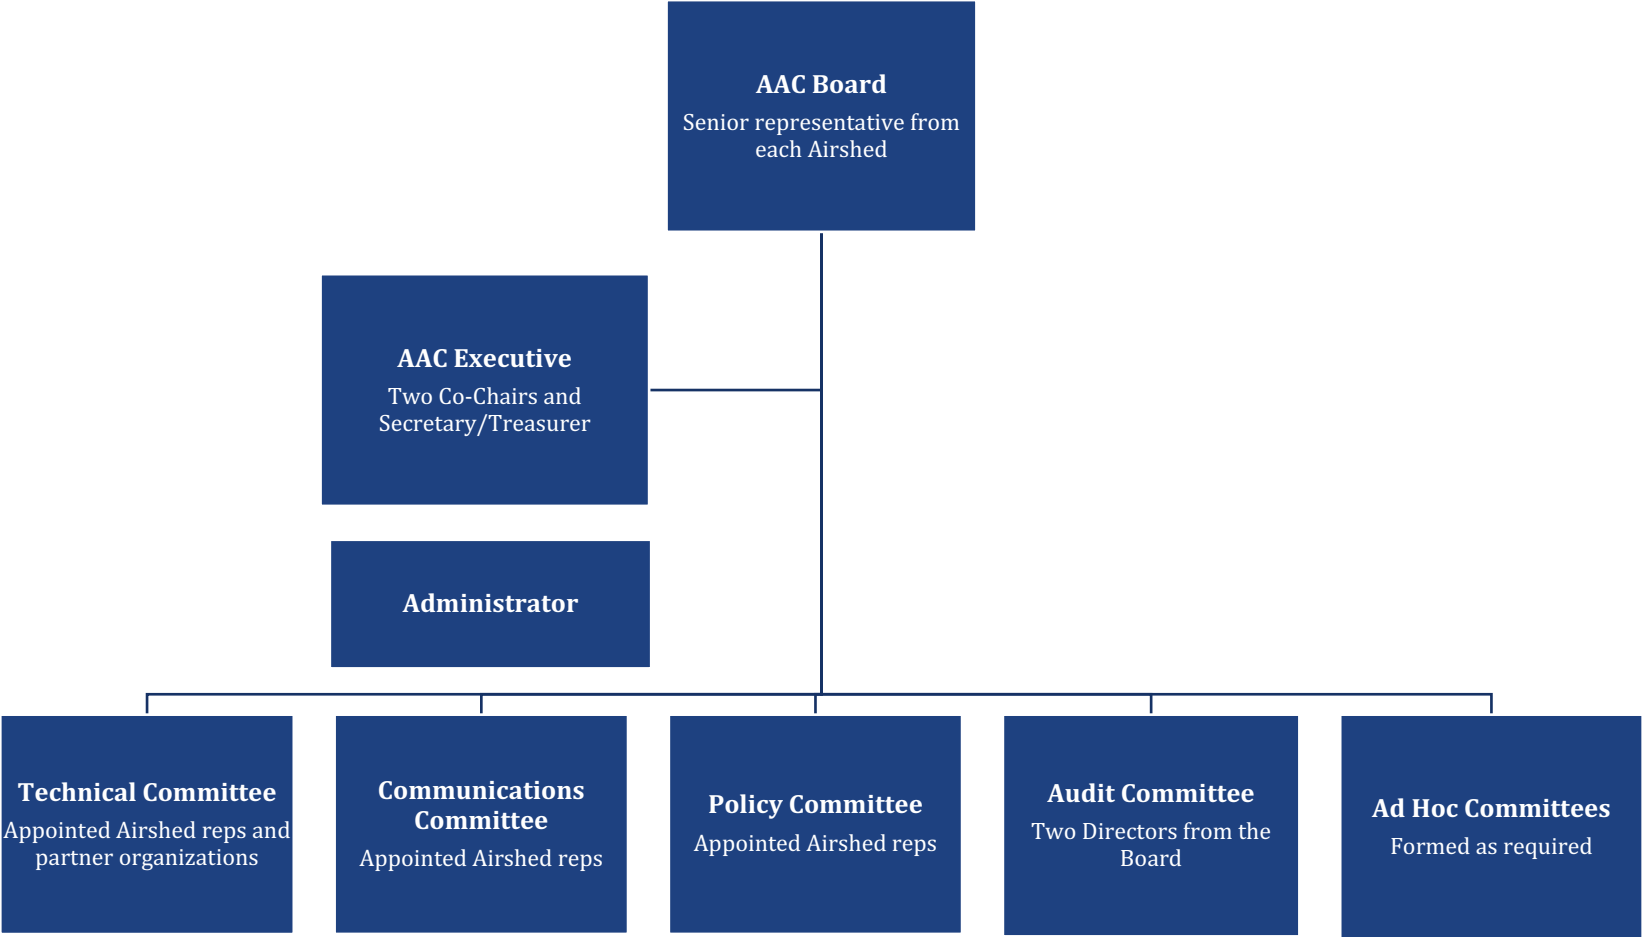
AAC Board
Senior representative from each Airshed

AAC Executive
Two Co-Chairs and Secretary/Treasurer

Administrator

Technical Committee
Appointed Airshed reps and partner organizations

Communications Committee
Appointed Airshed reps

Policy Committee
Appointed Airshed reps

Audit Committee
Two Directors from the Board

Ad Hoc Committees
Formed as required